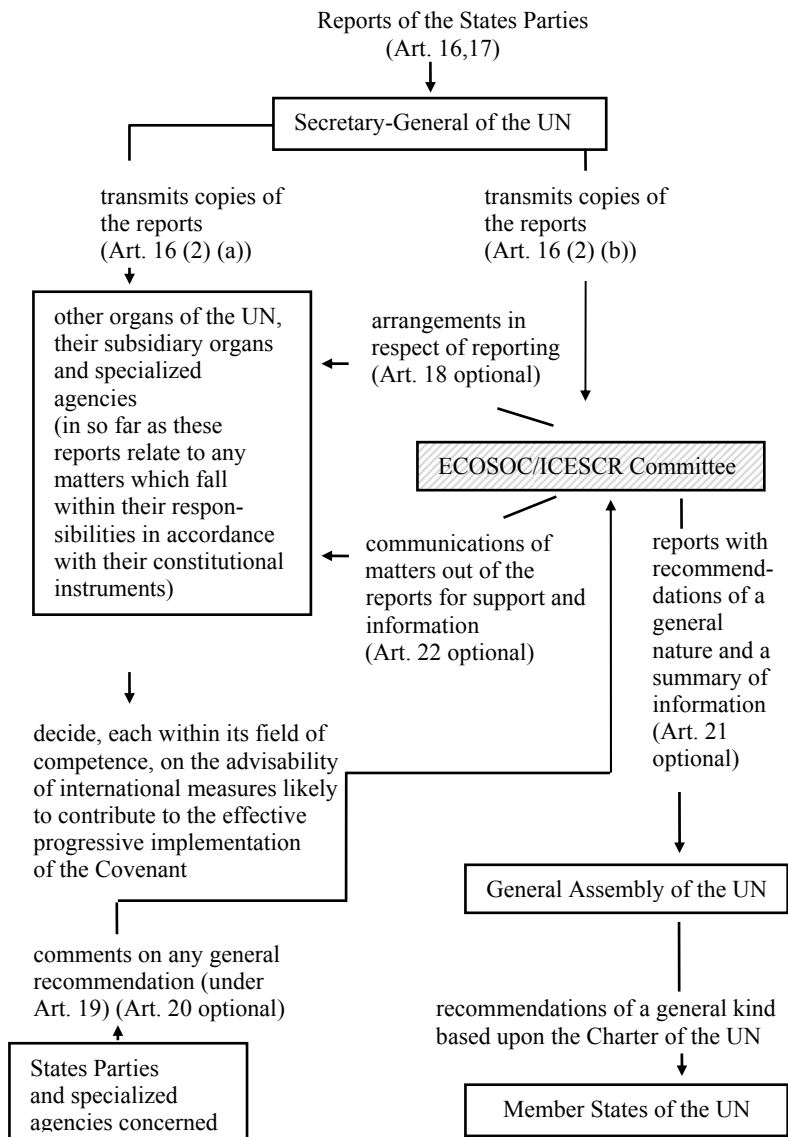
Reports of the States Parties (Art. 16,17)

Secretary-General of the UN

transmits copies of the reports (Art. 16 (2) (a))

transmits copies of the reports (Art. 16 (2) (b))

other organs of the UN, their subsidiary organs and specialized agencies (in so far as these reports relate to any matters which fall within their responsibilities in accordance with their constitutional instruments)

arrangements in respect of reporting (Art. 18 optional)

ECOSOC/ICESCR Committee

communications of matters out of the reports for support and information (Art. 22 optional)

reports with recommendations of a general nature and a summary of information (Art. 21 optional)

decide, each within its field of competence, on the advisability of international measures likely to contribute to the effective progressive implementation of the Covenant

General Assembly of the UN

comments on any general recommendation (under Art. 19) (Art. 20 optional)

recommendations of a general kind based upon the Charter of the UN

States Parties and specialized agencies concerned

Member States of the UN